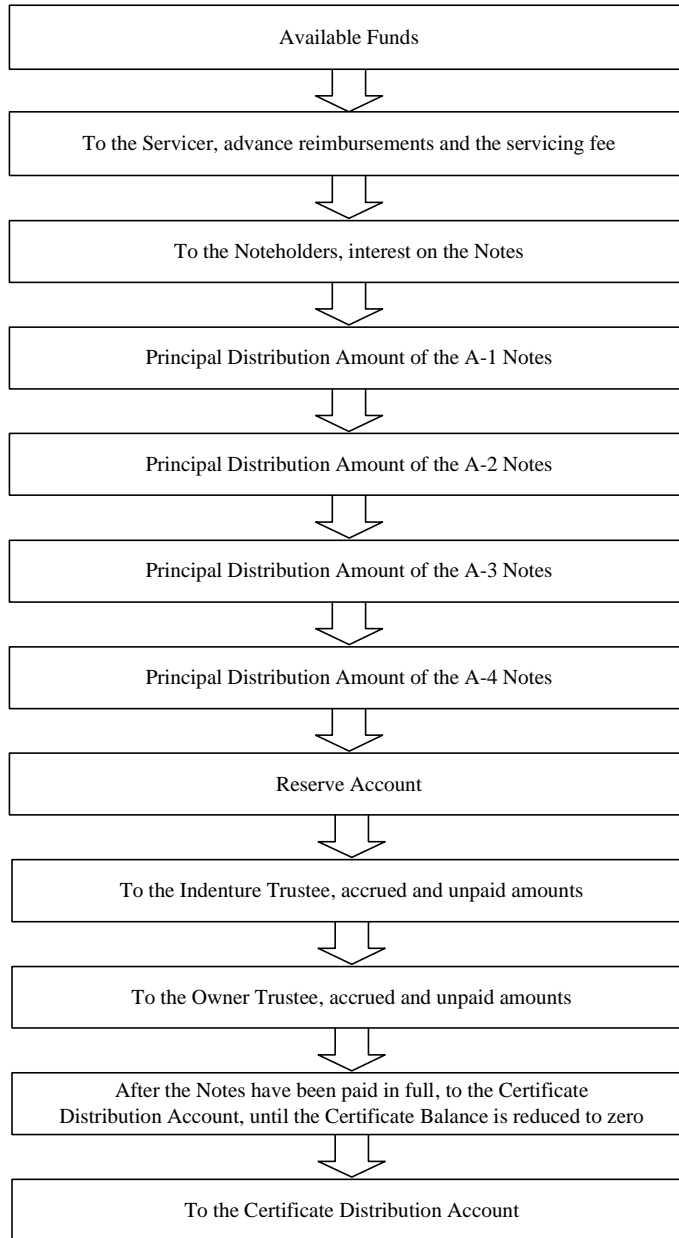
Available Funds

To the Servicer, advance reimbursements and the servicing fee

To the Noteholders, interest on the Notes

Principal Distribution Amount of the A-1 Notes

Principal Distribution Amount of the A-2 Notes

Principal Distribution Amount of the A-3 Notes

Principal Distribution Amount of the A-4 Notes

Reserve Account

To the Indenture Trustee, accrued and unpaid amounts

To the Owner Trustee, accrued and unpaid amounts

After the Notes have been paid in full, to the Certificate Distribution Account, until the Certificate Balance is reduced to zero

To the Certificate Distribution Account